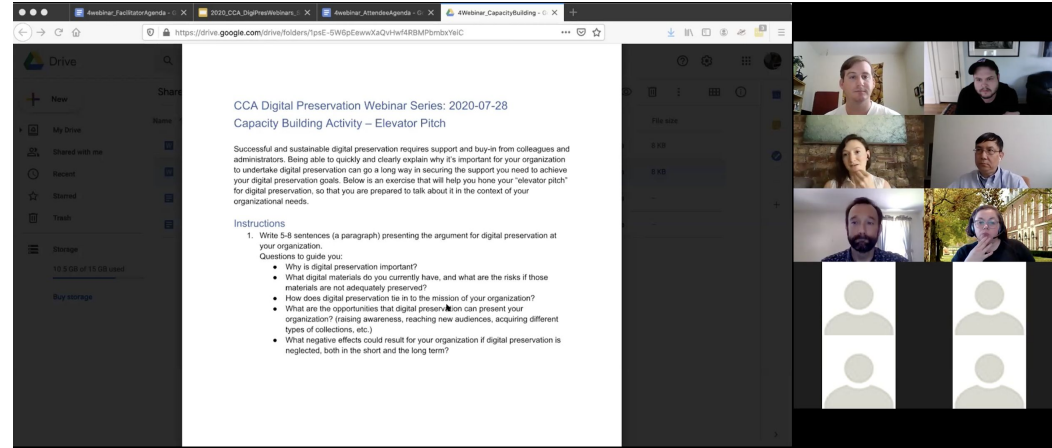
4webinar_FacilitatorAgenda - G
2020_CCA_DigiPresWebinars_
4webinar_AttendeeAgenda - G
4Webinar_CapacityBuilding - G

https://drive.google.com/drive/folders/1psE-5W6pEewwXaQvHwf4RBMPbmbxYeiC

Drive
New
My Drive
Shared with me
Recent
Starred
Trash
Storage
10.5 GB of 15 GB used
Buy storage
Share
Name
File size

CCA Digital Preservation Webinar Series: 2020-07-28
Capacity Building Activity – Elevator Pitch

Successful and sustainable digital preservation requires support and buy-in from colleagues and administrators. Being able to quickly and clearly explain why it's important for your organization to undertake digital preservation can go a long way in securing the support you need to achieve your digital preservation goals. Below is an exercise that will help you hone your "elevator pitch" for digital preservation, so that you are prepared to talk about it in the context of your organizational needs.

Instructions
1. Write 5-8 sentences (a paragraph) presenting the argument for digital preservation at your organization.
Questions to guide you:
• Why is digital preservation important?
• What digital materials do you currently have, and what are the risks if those materials are not adequately preserved?
• How does digital preservation tie in to the mission of your organization?
• What are the opportunities that digital preservation can present your organization? (raising awareness, reaching new audiences, acquiring different types of collections, etc.)
• What negative effects could result for your organization if digital preservation is neglected, both in the short and the long term?